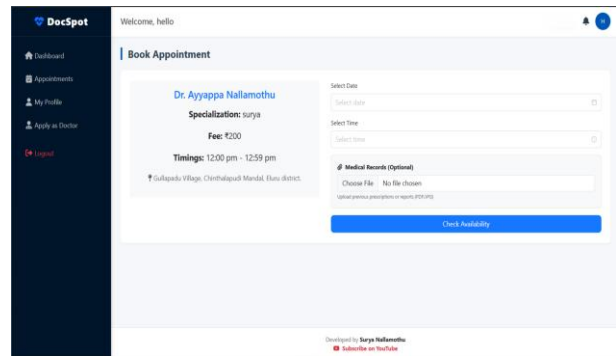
DocSpot

Welcome, hello

H

Dashboard

Appointments

My Profile

Apply as Doctor

Logout

Book Appointment

Dr. Ayyappa Nallamothu

Specialization: surya

Fee: ₹200

Timings: 12:00 pm - 12:59 pm

Gullapadu Village, Chinthalapudi Mandal, Eluru district.

Select Date

Select date

Select Time

Select time

Medical Records (Optional)

Choose File No file chosen

Upload previous prescriptions or reports (PDF/JPG)

Check Availability

Developed by Surya Nallamothu

Subscribe on YouTube